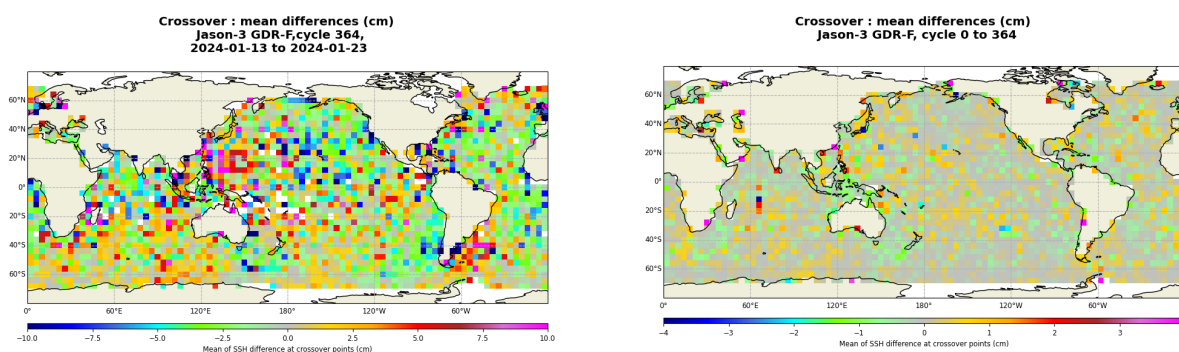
Crossover : mean differences (cm)
Jason-3 GDR-F,cycle 364,
2024-01-13 to 2024-01-23

60°N
40°N
20°N
0°
20°S
40°S
60°S

0° 60°E 120°E 180° 120°W 60°W

−10.0 −7.5 −5.0 −2.5 0.0 2.5 5.0 7.5 10.0
Mean of SSH difference at crossover points (cm)

Crossover : mean differences (cm)
Jason-3 GDR-F, cycle 0 to 364

60°N
40°N
20°N
0°
20°S
40°S
60°S

0° 60°E 120°E 180° 120°W 60°W

−4 −3 −2 −1 0 1 2 3
Mean of SSH difference at crossover points (cm)